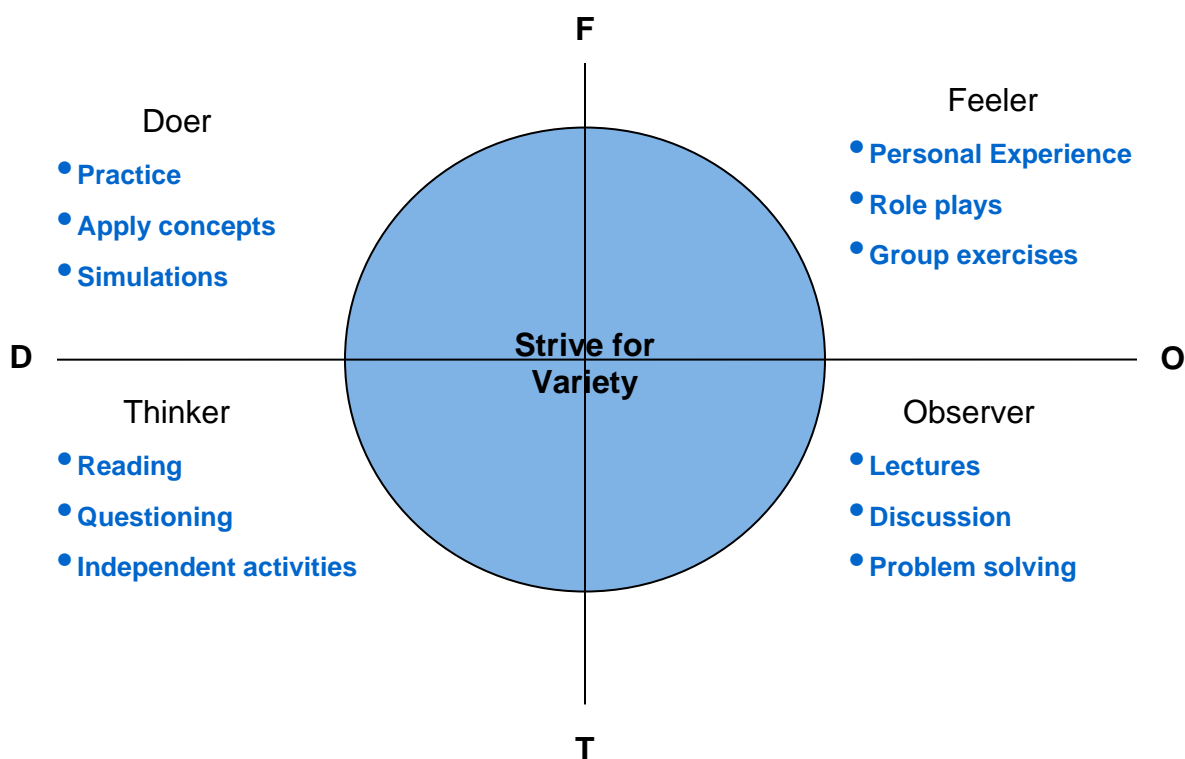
F

Doer

- Practice
- Apply concepts
- Simulations

Feeler

- Personal Experience
- Role plays
- Group exercises

D

Strive for Variety

O

Thinker

- Reading
- Questioning
- Independent activities

Observer

- Lectures
- Discussion
- Problem solving

T